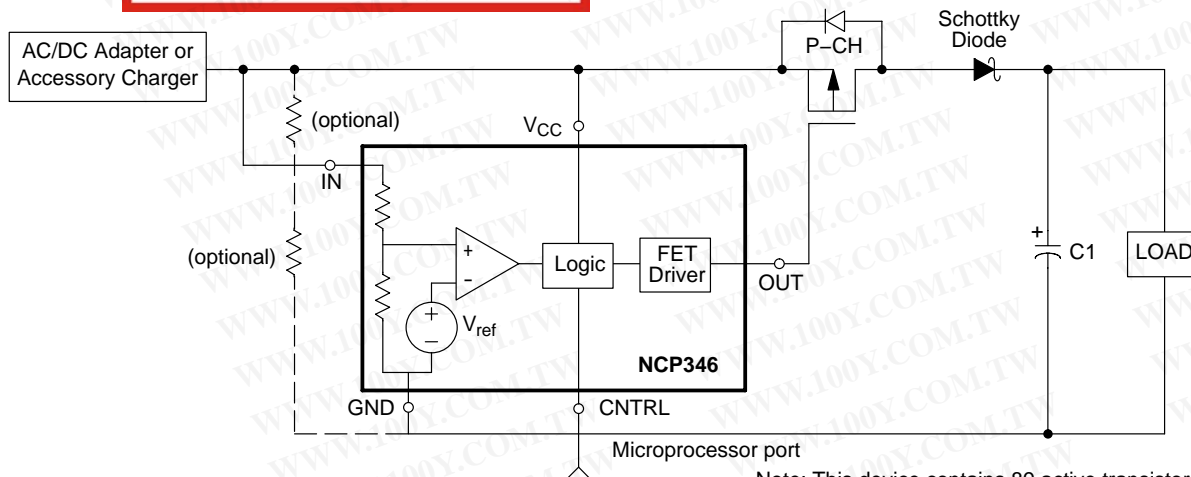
AC/DC Adapter or Accessory Charger

(optional)

(optional)

IN

$V_{CC}$

P–CH

Schottky Diode

+

–

Logic

FET Driver

OUT

$V_{ref}$

NCP346

GND

CNTRL

Microprocessor port

C1

LOAD

Note: This device contains 89 active transistor